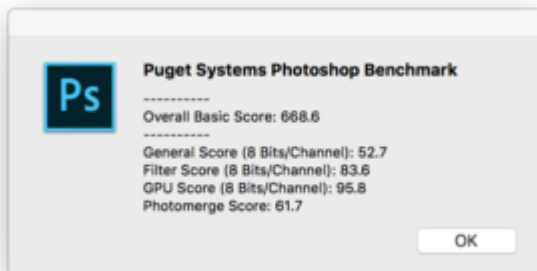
Ps

Puget Systems Photoshop Benchmark

-----------
Overall Basic Score: 668.6
-----------
General Score (8 Bits/Channel): 52.7
Filter Score (8 Bits/Channel): 83.6
GPU Score (8 Bits/Channel): 95.8
Photomerge Score: 61.7

OK